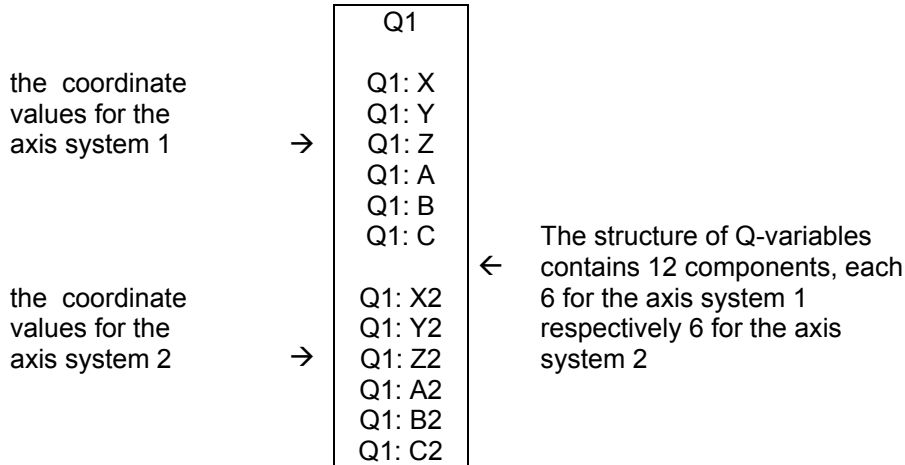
Q1

the coordinate values for the axis system 1 →

Q1: X
Q1: Y
Q1: Z
Q1: A
Q1: B
Q1: C

← The structure of Q-variables contains 12 components, each 6 for the axis system 1 respectively 6 for the axis system 2

the coordinate values for the axis system 2 →

Q1: X2
Q1: Y2
Q1: Z2
Q1: A2
Q1: B2
Q1: C2